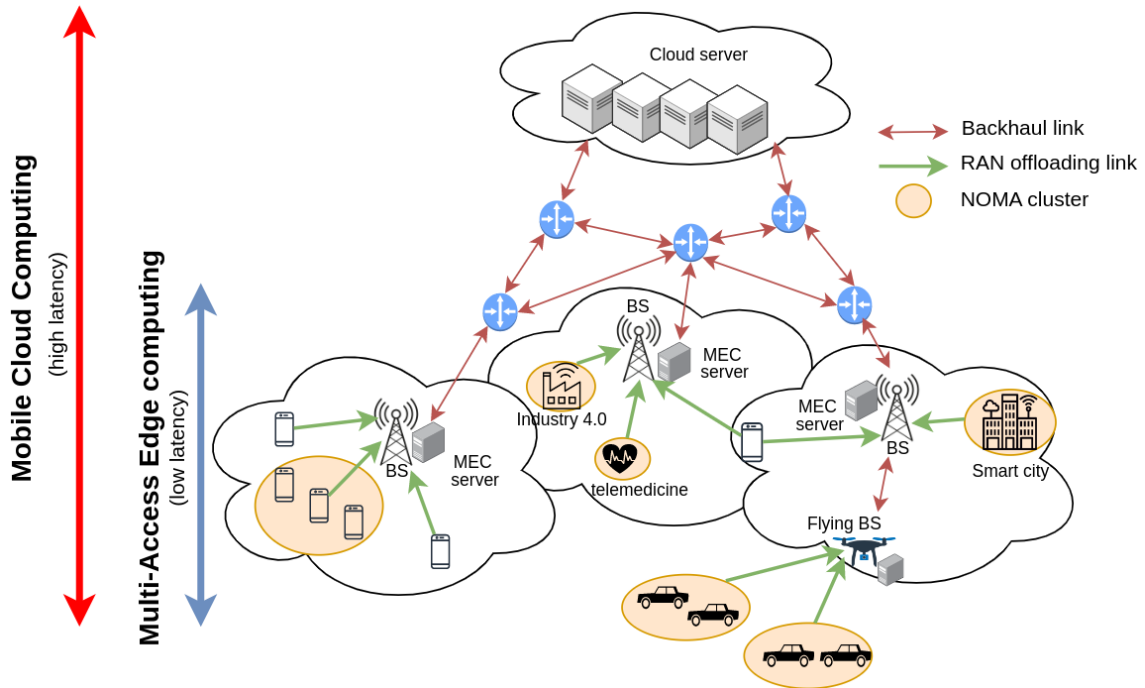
Mobile Cloud Computing
(high latency)

Multi-Access Edge computing
(low latency)

Cloud server

Backhaul link
RAN offloading link
NOMA cluster

BS
MEC server
Industry 4.0
telemedicine

BS
MEC server

MEC server
BS
Smart city

Flying BS